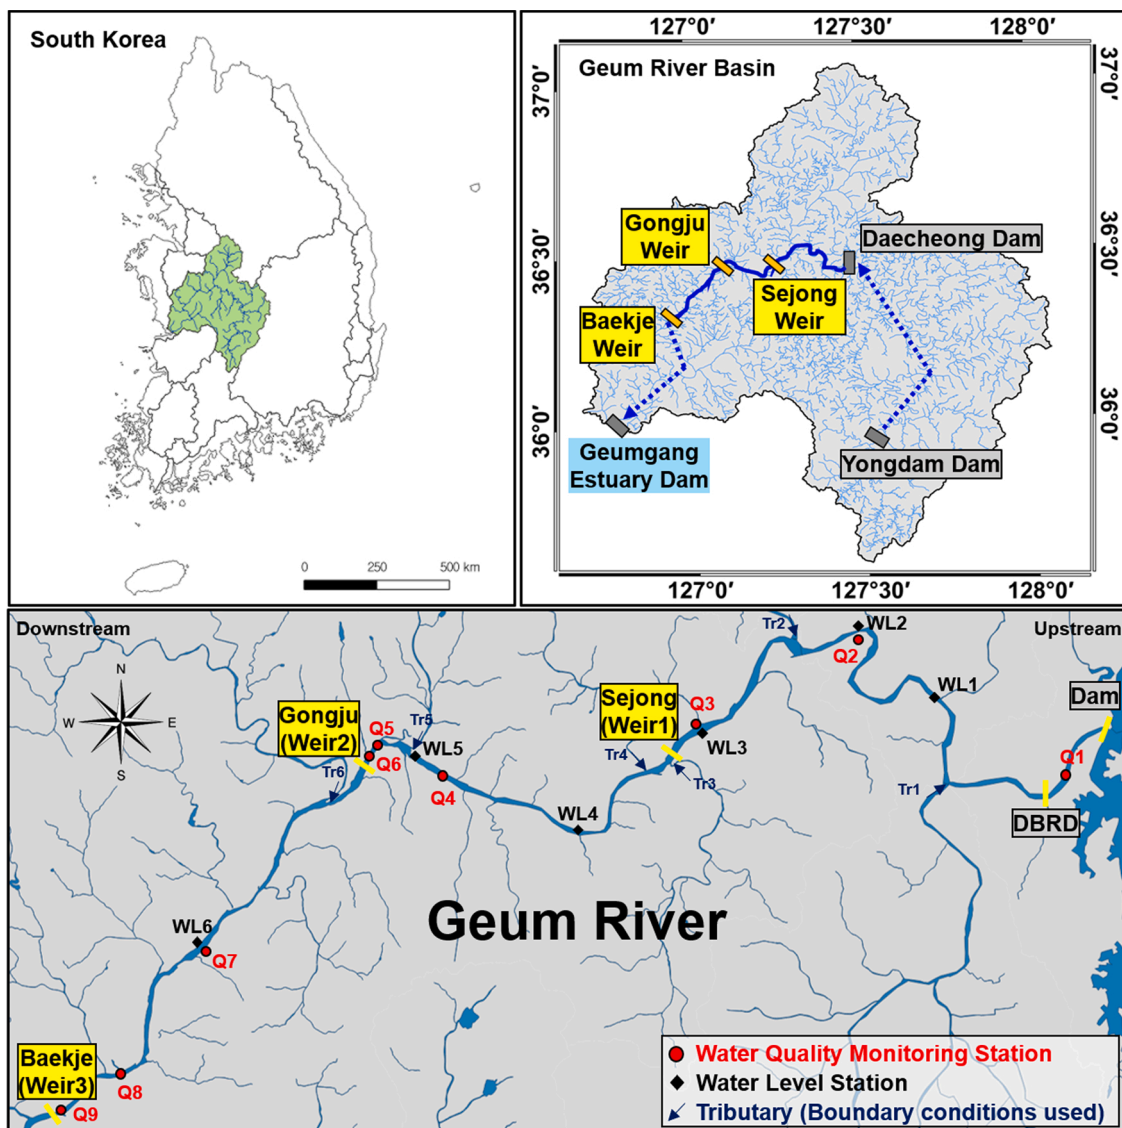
South Korea

0 250 500 km

127°0′ 127°30′ 128°0′

Geum River Basin

37°0′ 37°0′

Gongju Weir

Daecheong Dam

36°30′ 36°30′

Sejong Weir

Baekje Weir

36°0′ 36°0′

Geumgang Estuary Dam

Yongdam Dam

127°0′ 127°30′ 128°0′

Downstream

Upstream

N
W E
S

Tr2

WL2

Q2

WL1

Dam

Gongju (Weir2)

Q5

Tr5

WL5

Q6

Tr6

Q4

Sejong (Weir1)

Q3

WL3

Tr4

Tr3

WL4

Tr1

Q1

DBRD

Geum River

WL6

Q7

Baekje (Weir3)

Q8

Q9

Water Quality Monitoring Station
Water Level Station
Tributary (Boundary conditions used)